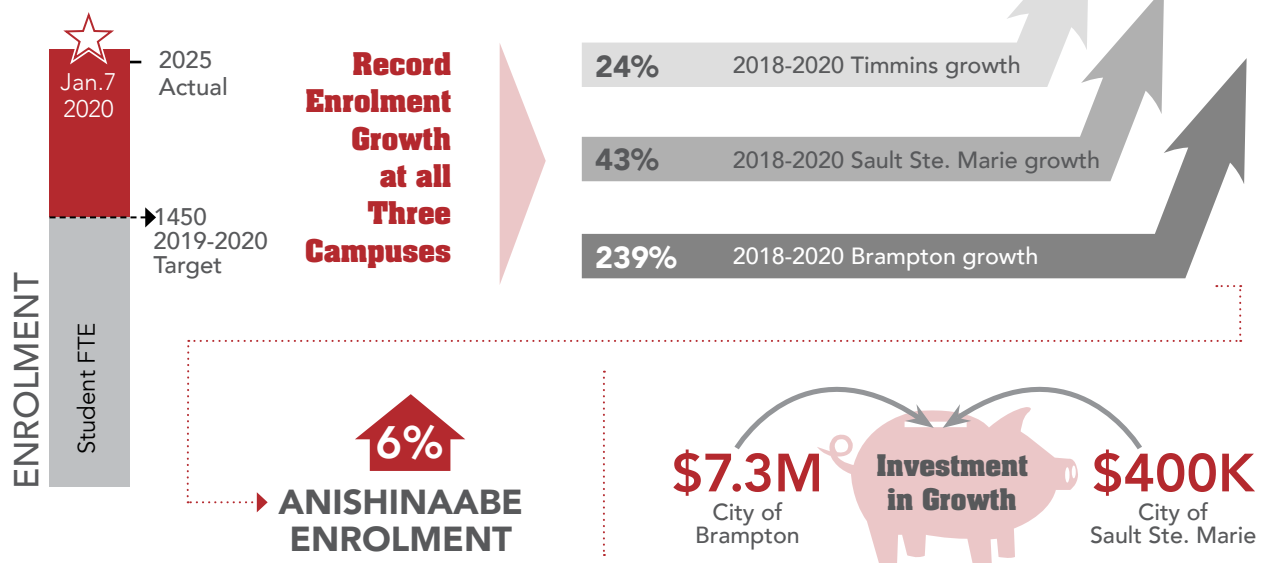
ENROLMENT

Jan.7 2020

2025 Actual

1450 2019-2020 Target

Student FTE

Record Enrolment Growth at all Three Campuses

24% 2018-2020 Timmins growth

43% 2018-2020 Sault Ste. Marie growth

239% 2018-2020 Brampton growth

6%

ANISHINAABE ENROLMENT

$7.3M City of Brampton

Investment in Growth

$400K City of Sault Ste. Marie